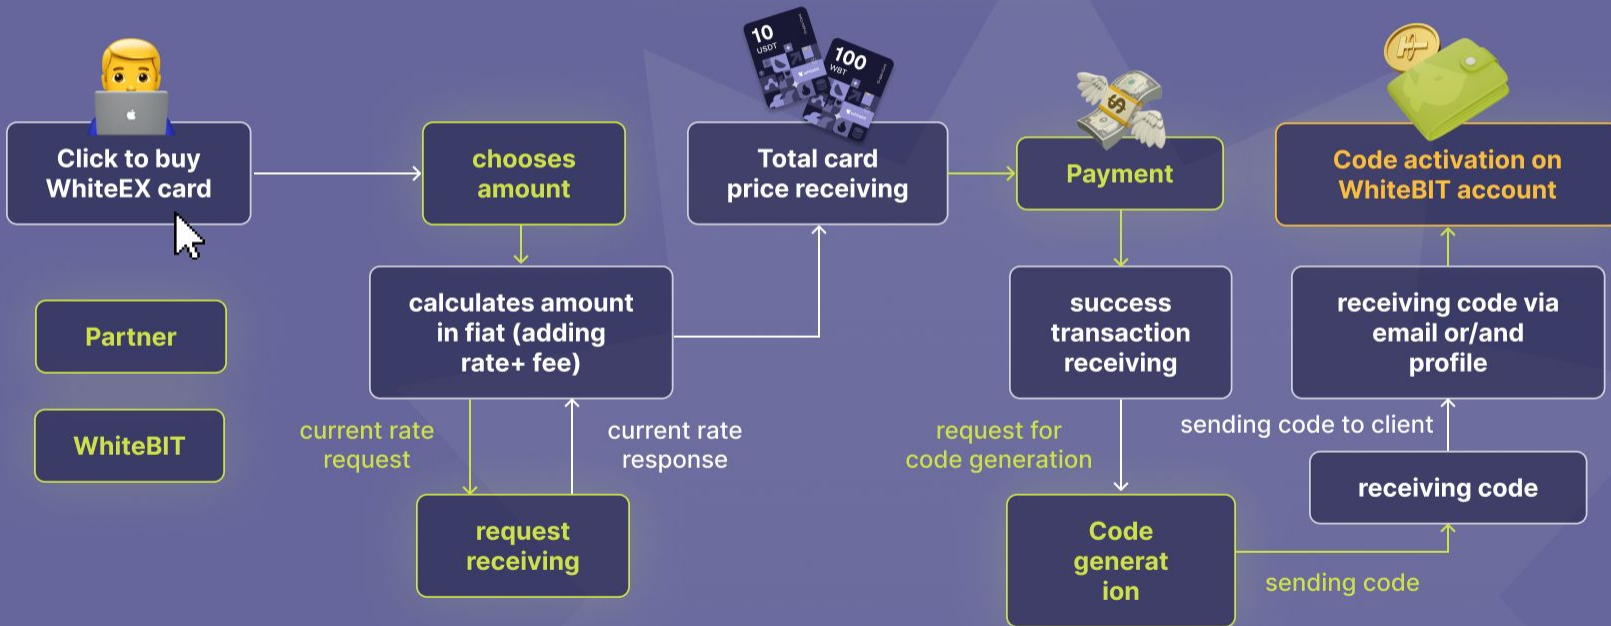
10 USDT

100 WBT

Click to buy WhiteEX card

chooses amount

Total card price receiving

Payment

Code activation on WhiteBIT account

Partner

WhiteBIT

calculates amount in fiat (adding rate+ fee)

success transaction receiving

receiving code via email or/and profile

current rate request

current rate response

request for code generation

sending code to client

receiving code

request receiving

Code generat ion

sending code